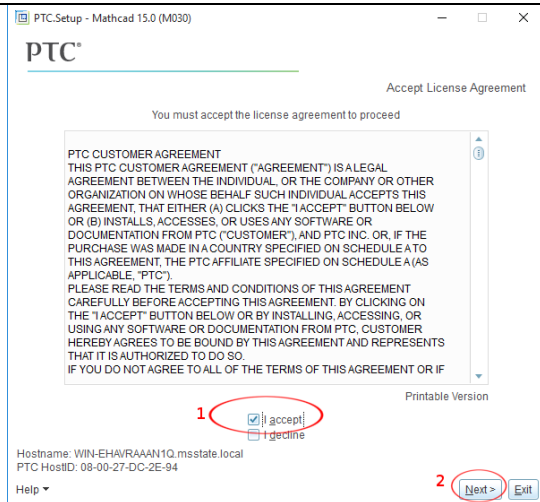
PTC.Setup - Mathcad 15.0 (M030)

PTC

Accept License Agreement

You must accept the license agreement to proceed

PTC CUSTOMER AGREEMENT
THIS PTC CUSTOMER AGREEMENT ("AGREEMENT") IS A LEGAL AGREEMENT BETWEEN THE INDIVIDUAL, OR THE COMPANY OR OTHER ORGANIZATION ON WHOSE BEHALF SUCH INDIVIDUAL ACCEPTS THIS AGREEMENT, THAT EITHER (A) CLICKS THE "I ACCEPT" BUTTON BELOW OR (B) INSTALLS, ACCESSES, OR USES ANY SOFTWARE OR DOCUMENTATION FROM PTC ("CUSTOMER"), AND PTC INC. OR, IF THE PURCHASE WAS MADE IN A COUNTRY SPECIFIED ON SCHEDULE A TO THIS AGREEMENT, THE PTC AFFILIATE SPECIFIED ON SCHEDULE A (AS APPLICABLE, "PTC").
PLEASE READ THE TERMS AND CONDITIONS OF THIS AGREEMENT CAREFULLY BEFORE ACCEPTING THIS AGREEMENT. BY CLICKING ON THE "I ACCEPT" BUTTON BELOW OR BY INSTALLING, ACCESSING, OR USING ANY SOFTWARE OR DOCUMENTATION FROM PTC, CUSTOMER HEREBY AGREES TO BE BOUND BY THIS AGREEMENT AND REPRESENTS THAT IT IS AUTHORIZED TO DO SO.
IF YOU DO NOT AGREE TO ALL OF THE TERMS OF THIS AGREEMENT OR IF

Printable Version

1

I accept
I decline

Hostname: WIN-EHAVRAAAN1Q.msstate.local
PTC HostID: 08-00-27-DC-2E-94

Help

2

Next >
Exit